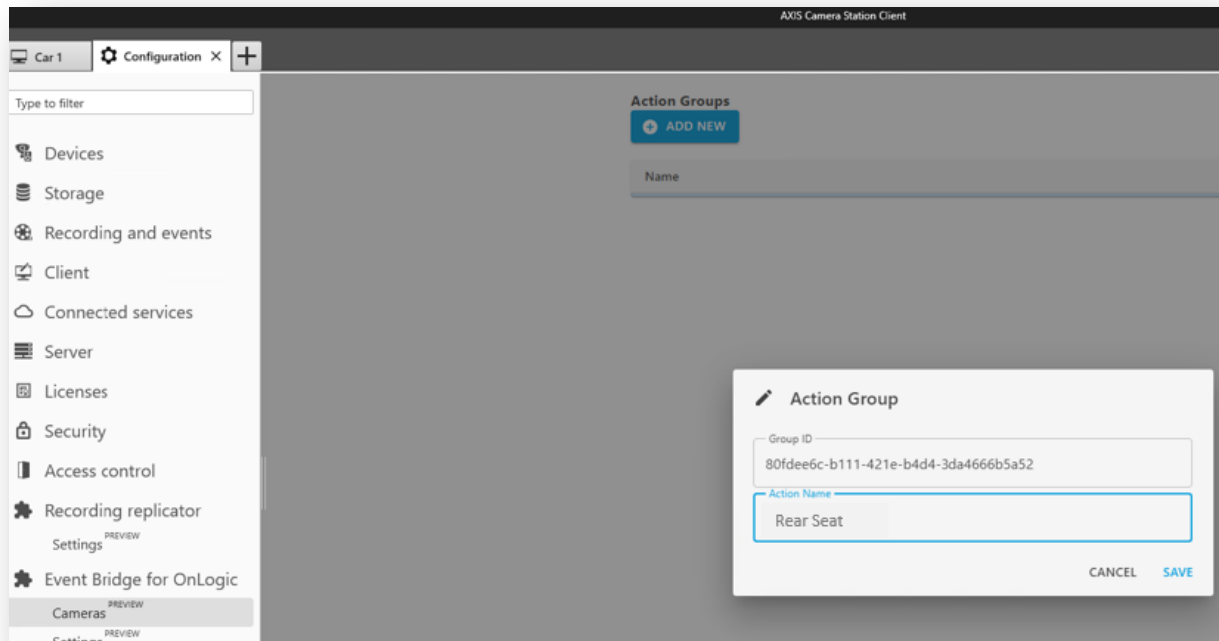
AXIS Camera Station Client

Car 1
Configuration ×
+

Type to filter

Devices
Storage
Recording and events
Client
Connected services
Server
Licenses
Security
Access control
Recording replicator
Settings PREVIEW
Event Bridge for OnLogic
Cameras PREVIEW
Settings PREVIEW

Action Groups
ADD NEW
Name

Action Group
Group ID
80fdee6c-b111-421e-b4d4-3da4666b5a52
Action Name
Rear Seat
CANCEL
SAVE